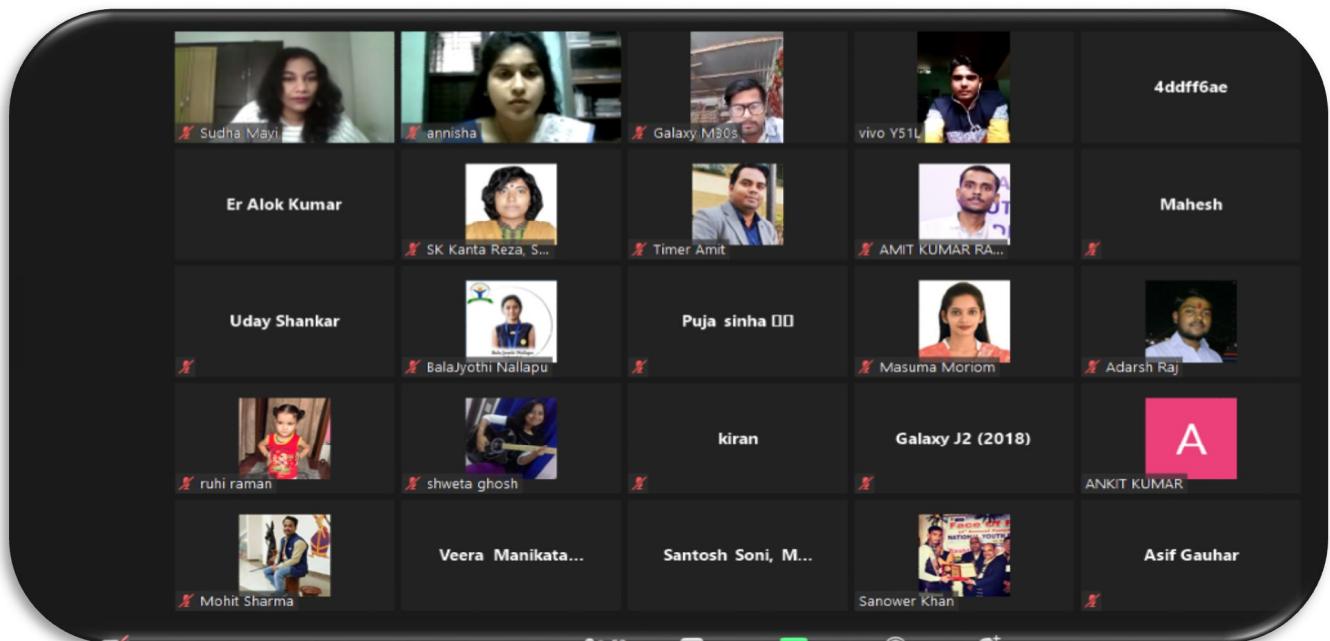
Sudha Mayi
annisha
Galaxy M30s
vivo Y51L
4ddff6ae

Er Alok Kumar
SK Kanta Reza, S...
Timer Amit
AMIT KUMAR RA...
Mahesh

Uday Shankar
BalaJyothi Nallapu
Puja sinha □□
Masuma Moriom
Adarsh Raj

ruhi raman
shweta ghosh
kiran
Galaxy J2 (2018)
A
ANKIT KUMAR

Mohit Sharma
Veera Manikata...
Santosh Soni, M...
Sanower Khan
Asif Gauhar